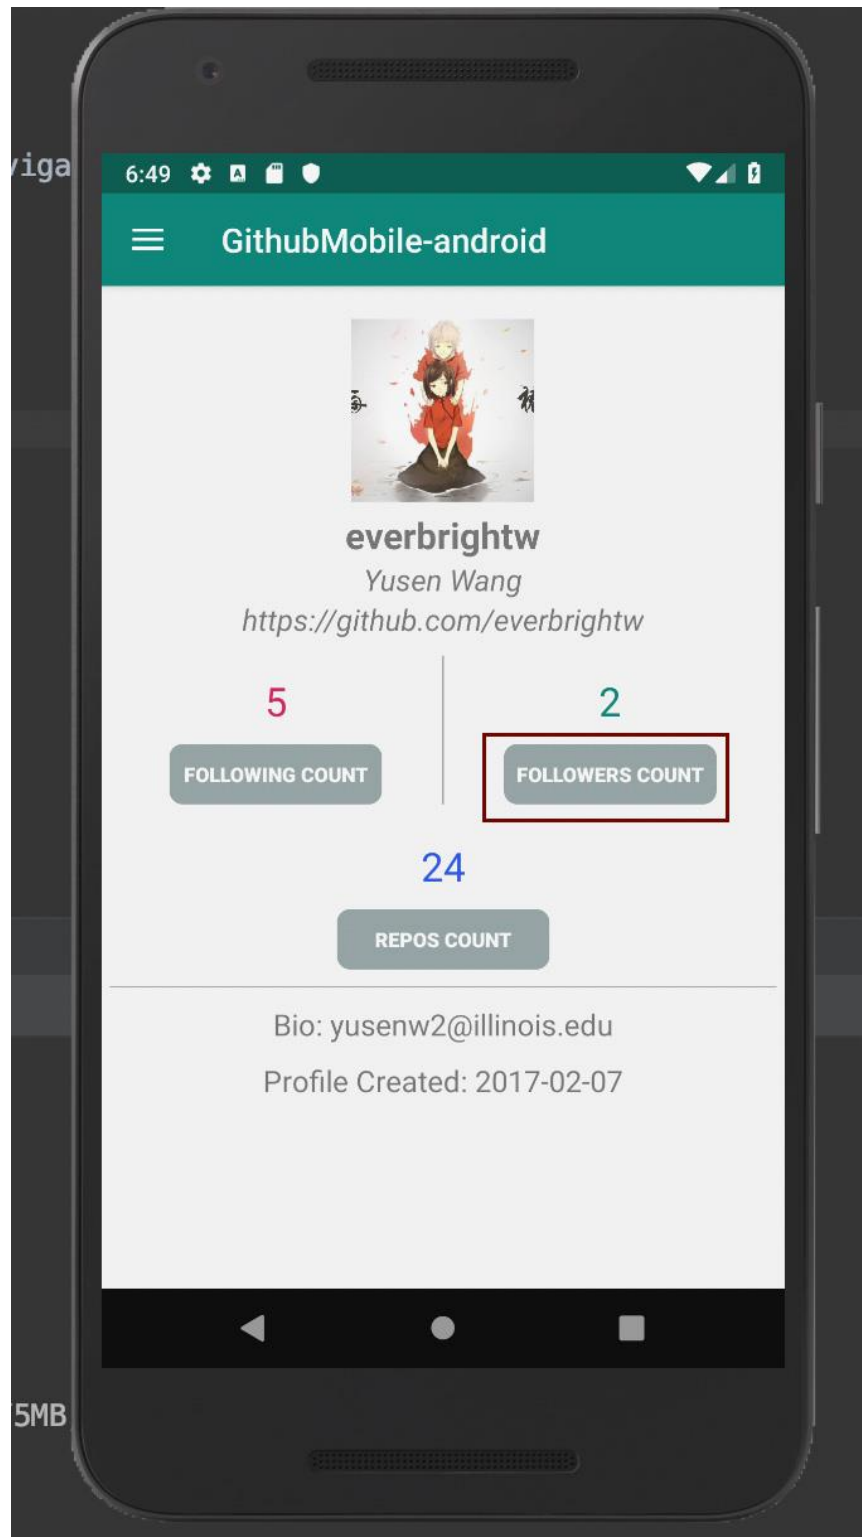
viga

5MB

6:49

GithubMobile-android

everbrightw
Yusen Wang
https://github.com/everbrightw

5
FOLLOWING COUNT

2
FOLLOWERS COUNT

24
REPOS COUNT

Bio: yusenw2@illinois.edu

Profile Created: 2017-02-07